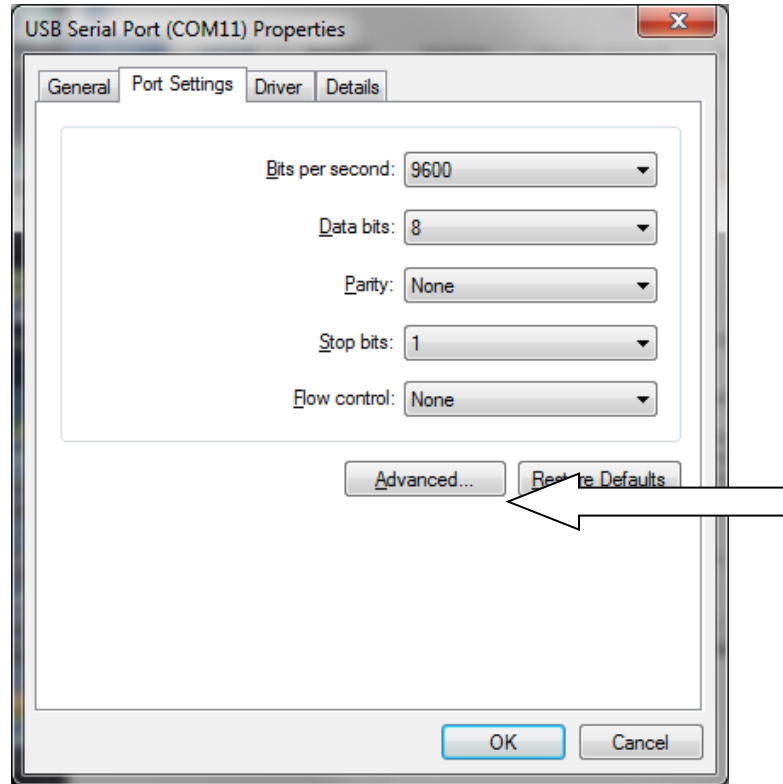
USB Serial Port (COM11) Properties

X

General

Port Settings

Driver

Details

Bits per second: 9600

Data bits: 8

Parity: None

Stop bits: 1

Flow control: None

Advanced...

Res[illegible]re Defaults

OK

Cancel